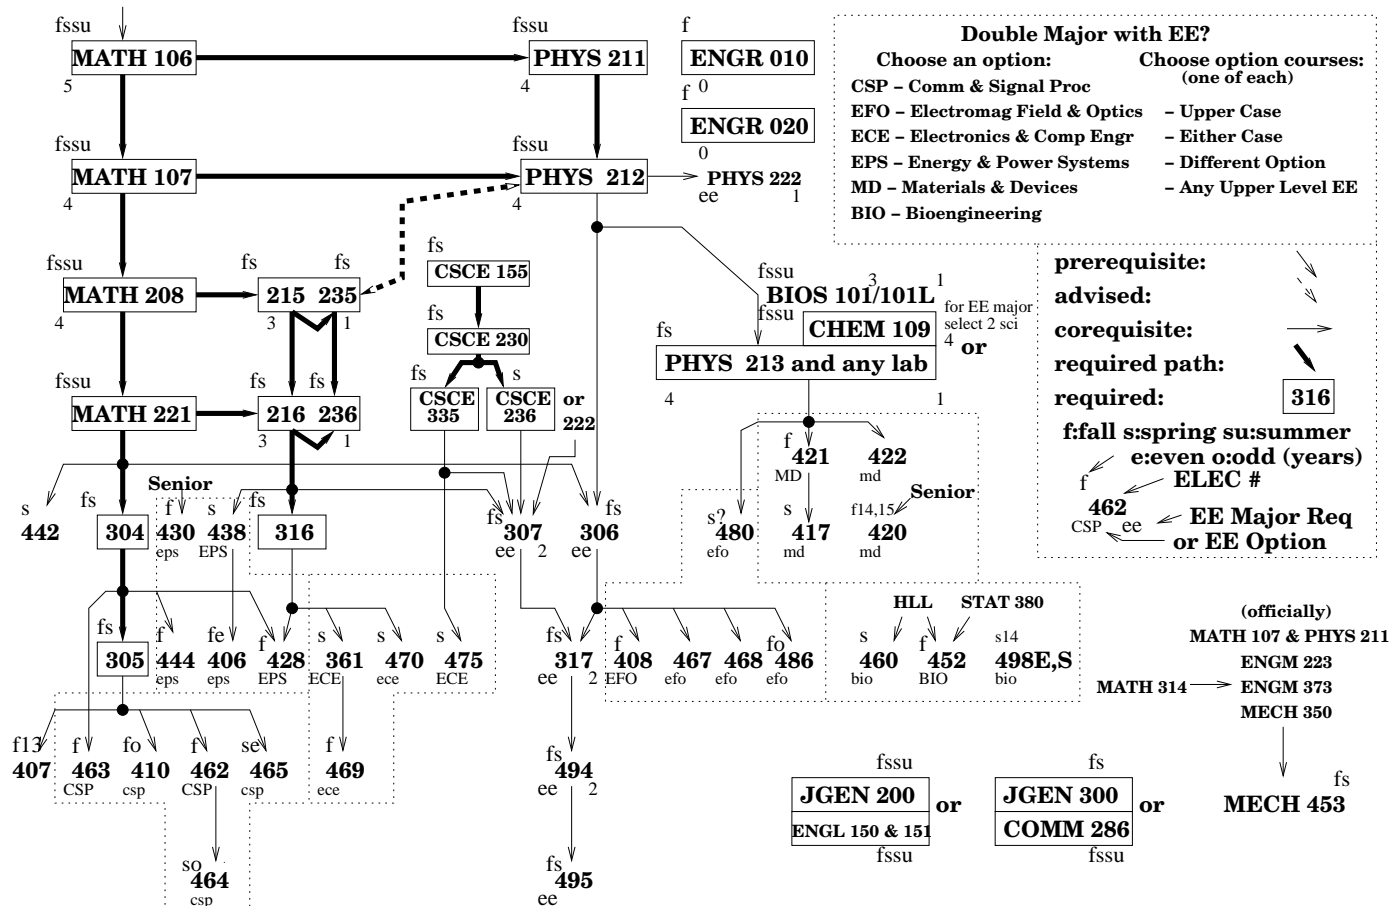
fssu
MATH 106
5

fssu
PHYS 211
4

f
ENGR 010
0

f
ENGR 020
0

Double Major with EE?
Choose an option:
CSP – Comm & Signal Proc
EFO – Electromag Field & Optics
ECE – Electronics & Comp Engr
EPS – Energy & Power Systems
MD – Materials & Devices
BIO – Bioengineering

Choose option courses:
(one of each)
– Upper Case
– Either Case
– Different Option
– Any Upper Level EE

fssu
MATH 107
4

fssu
PHYS 212
4

PHYS 222
ee 1

fssu
MATH 208
4

fs fs
215 235
3 1

fs
CSCE 155

fs
CSCE 230

fs
CSCE 335

s
CSCE 236

or
222

fssu
BIOS 101/101L
3 1
fssu
CHEM 109
4
for EE major select 2 sci
or

fs
PHYS 213 and any lab
4 1

prerequisite:
advised:
corequisite:
required path:
required: 316

f:fall s:spring su:summer
e:even o:odd (years)
ELEC #
f
462
CSP ee
EE Major Req
or EE Option

fssu
MATH 221
4

fs fs
216 236
3 1

s
442

fs
304

Senior
f
430
eps

s
438
EPS

fs
316

fs
307
ee 2

fs
306
ee

s?
480
efo

f
421
MD

422
md

s
417
md

Senior
f14,15
420
md

fs
305

f
444
eps

fe
406
eps

f
428
EPS

s
361
ECE

s
470
ece

s
475
ECE

fs
317
ee 2

f
408
EFO

467
efo

468
efo

fo
486
efo

HLL
s
460
bio

STAT 380
f
452
BIO

s14
498E,S
bio

(officially)
MATH 107 & PHYS 211
ENGM 223
MATH 314 ENGM 373
MECH 350

fs
MECH 453

f13
407

f
463
CSP

fo
410
csp

f
462
CSP

se
465
csp

f
469
ece

fs
494
ee 2

fssu
JGEN 200
ENGL 150 & 151
fssu

or

fs
JGEN 300
COMM 286
fssu

or

so
464
csp

fs
495
ee